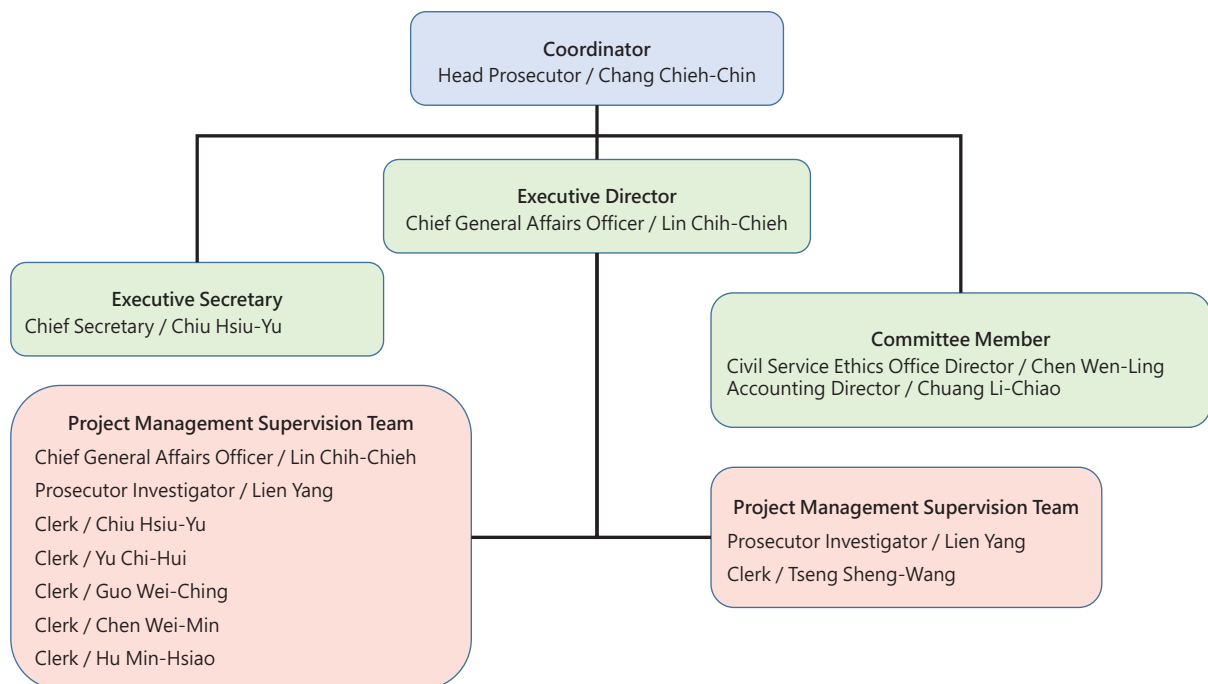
Coordinator
Head Prosecutor / Chang Chieh-Chin

Executive Director
Chief General Affairs Officer / Lin Chih-Chieh

Executive Secretary
Chief Secretary / Chiu Hsiu-Yu

Committee Member
Civil Service Ethics Office Director / Chen Wen-Ling
Accounting Director / Chuang Li-Chiao

Project Management Supervision Team
Chief General Affairs Officer / Lin Chih-Chieh
Prosecutor Investigator / Lien Yang
Clerk / Chiu Hsiu-Yu
Clerk / Yu Chi-Hui
Clerk / Guo Wei-Ching
Clerk / Chen Wei-Min
Clerk / Hu Min-Hsiao

Project Management Supervision Team
Prosecutor Investigator / Lien Yang
Clerk / Tseng Sheng-Wang